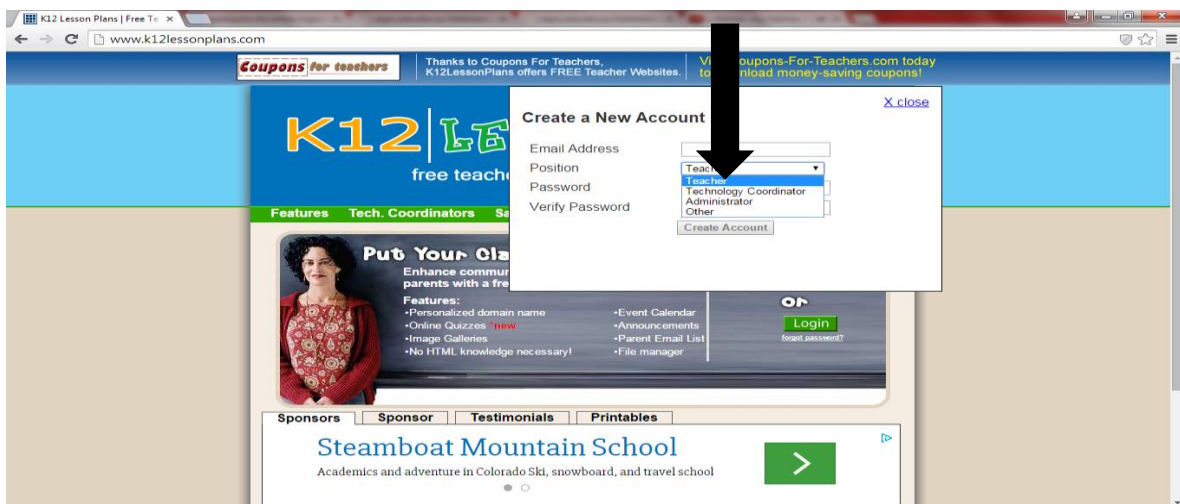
K12 Lesson Plans | Free Te ×

www.k12lessonplans.com

Coupons for teachers

Thanks to Coupons For Teachers, K12LessonPlans offers FREE Teacher Websites.

Vi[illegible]oupons-For-Teachers.com today to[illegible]nload money-saving coupons!

K12 LE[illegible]

free teach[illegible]

Features Tech. Coordinators Sa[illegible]

Create a New Account

X close

Email Address

Position

Password

Verify Password

Teach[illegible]

Teacher

Technology Coordinator

Administrator

Other

Create Account

Put Your Cla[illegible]

Enhance commu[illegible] parents with a fre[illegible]

Features:

•Personalized domain name

•Online Quizzes new

•Image Galleries

•No HTML knowledge necessary!

•Event Calendar

•Announcements

•Parent Email List

•File manager

or

Login

forgot password?

Sponsors | Sponsor | Testimonials | Printables

Steamboat Mountain School

Academics and adventure in Colorado Ski, snowboard, and travel school